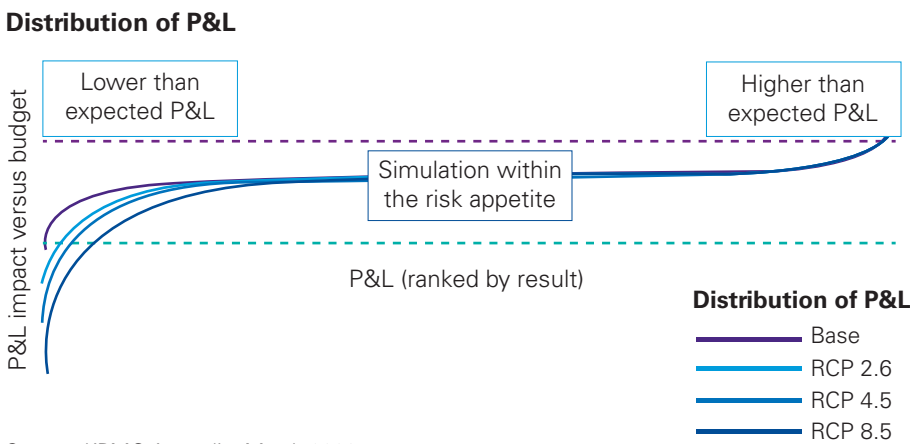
Distribution of P&L

Lower than expected P&L

Higher than expected P&L

P&L impact versus budget

Simulation within the risk appetite

P&L (ranked by result)

Distribution of P&L

Base

RCP 2.6

RCP 4.5

RCP 8.5